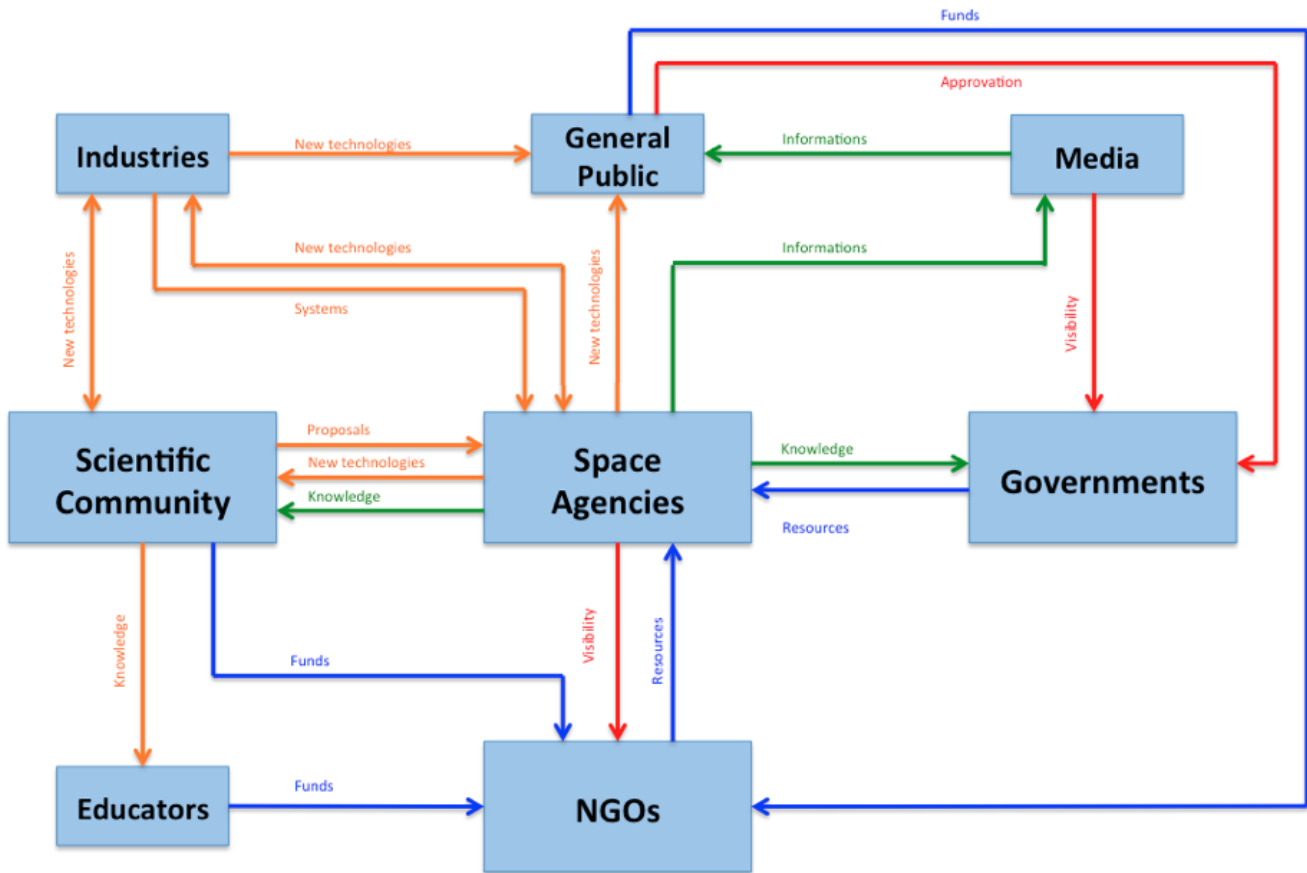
Funds

Approvation

Industries

New technologies

General Public

Informations

Media

New technologies

Informations

New technologies

Systems

New technologies

Visibility

New technologies

Scientific Community

Proposals

New technologies

Knowledge

Space Agencies

Knowledge

Resources

Governments

Knowledge

Funds

Visibility

Resources

Educators

Funds

NGOs